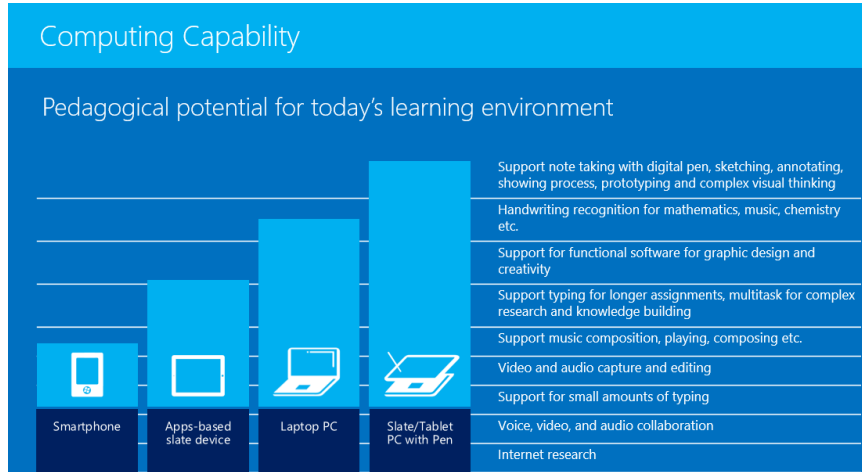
Computing Capability

Pedagogical potential for today's learning environment

Support note taking with digital pen, sketching, annotating, showing process, prototyping and complex visual thinking

Handwriting recognition for mathematics, music, chemistry etc.

Support for functional software for graphic design and creativity

Support typing for longer assignments, multitask for complex research and knowledge building

Support music composition, playing, composing etc.

Video and audio capture and editing

Support for small amounts of typing

Voice, video, and audio collaboration

Internet research

Smartphone

Apps-based slate device

Laptop PC

Slate/Tablet PC with Pen